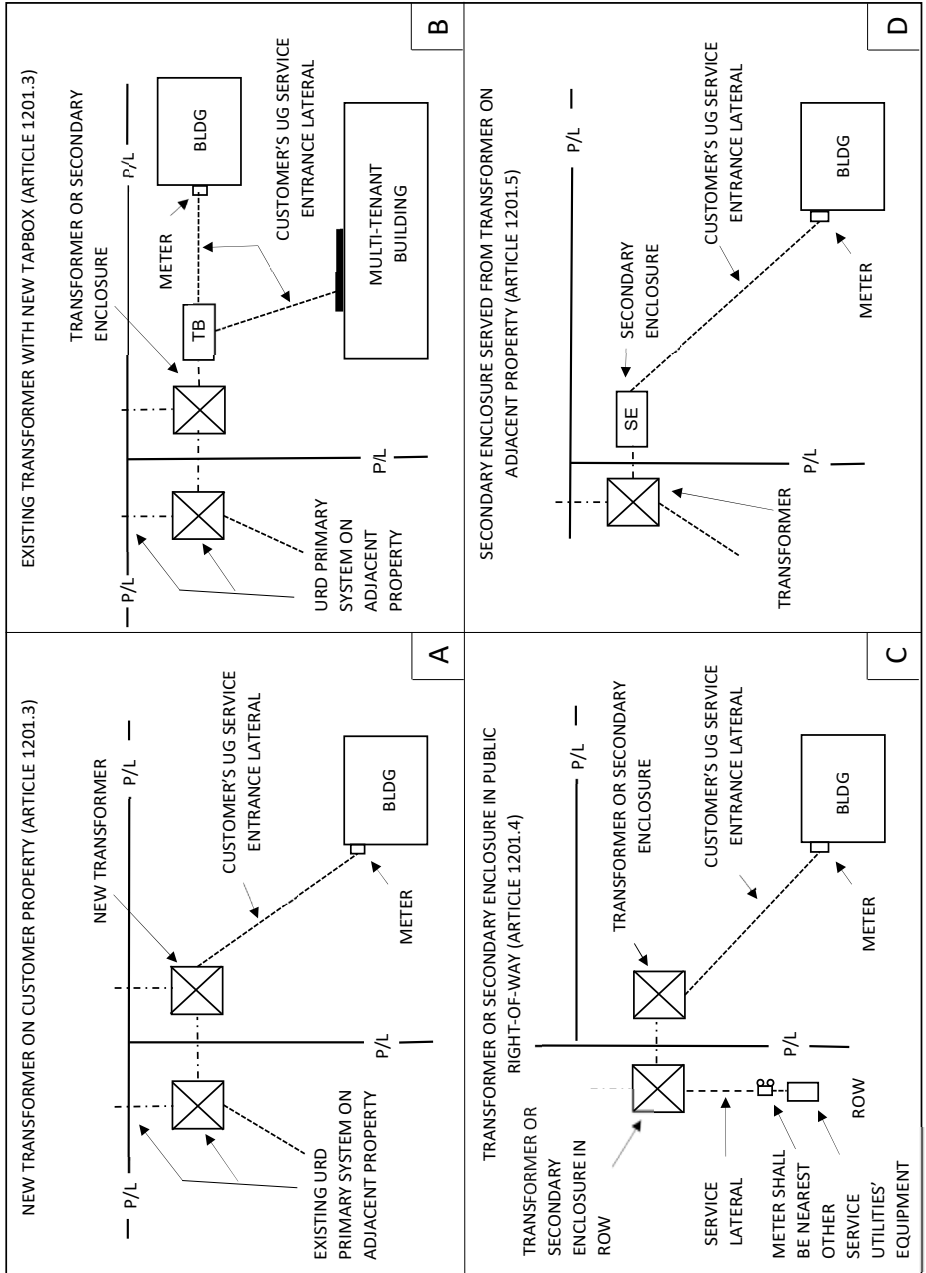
NEW TRANSFORMER ON CUSTOMER PROPERTY (ARTICLE 1201.3)

P/L

NEW TRANSFORMER

P/L

CUSTOMER'S UG SERVICE ENTRANCE LATERAL

BLDG

EXISTING URD PRIMARY SYSTEM ON ADJACENT PROPERTY

P/L

METER

A

EXISTING TRANSFORMER WITH NEW TAPBOX (ARTICLE 1201.3)

P/L

TRANSFORMER OR SECONDARY ENCLOSURE

METER

P/L

BLDG

TB

CUSTOMER'S UG SERVICE ENTRANCE LATERAL

URD PRIMARY SYSTEM ON ADJACENT PROPERTY

P/L

MULTI-TENANT BUILDING

B

TRANSFORMER OR SECONDARY ENCLOSURE IN PUBLIC RIGHT-OF-WAY (ARTICLE 1201.4)

TRANSFORMER OR SECONDARY ENCLOSURE

P/L

TRANSFORMER OR SECONDARY ENCLOSURE IN ROW

CUSTOMER'S UG SERVICE ENTRANCE LATERAL

BLDG

SERVICE LATERAL

P/L

METER

METER SHALL BE NEAREST OTHER SERVICE UTILITIES' EQUIPMENT

ROW

C

SECONDARY ENCLOSURE SERVED FROM TRANSFORMER ON ADJACENT PROPERTY (ARTICLE 1201.5)

SECONDARY ENCLOSURE

P/L

SE

CUSTOMER'S UG SERVICE ENTRANCE LATERAL

BLDG

TRANSFORMER

P/L

METER

D